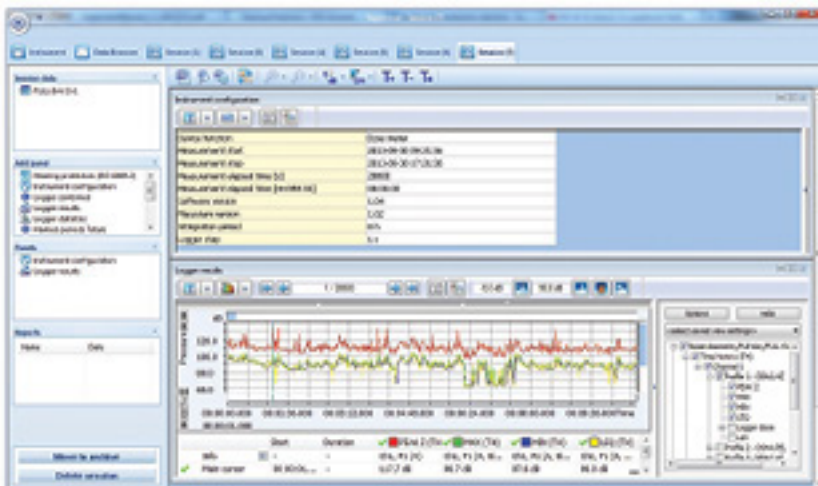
Instrument Data Browser Session (1) Session (2) Session (3) Session (4) Session (5) Session (6)

Session data

Add panel

Panels
Instrument configuration
Logger results

Reports
Name Date

Move to archive
Delete session

Instrument configuration

| | |
|---|---|
| Device function | Dose Meter |
| Measurement start | 2013-09-30 09:25:36 |
| Measurement stop | 2013-09-30 17:25:36 |
| Measurement elapsed time [s] | 28800 |
| Measurement elapsed time [hh:mm:ss] | 08:00:00 |
| Software version | 1.04 |
| Filesystem version | 1.02 |
| Integration period | 8h |
| Logger step | 1 s |

Logger results

1 / 28800

Options Hide

Start Duration
Info
Main cursor